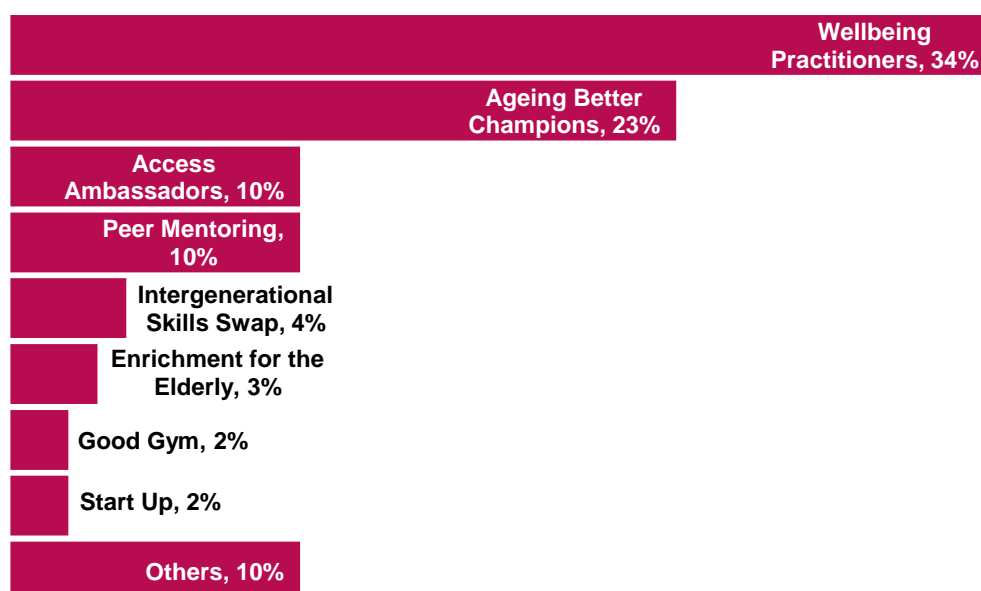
Wellbeing Practitioners, 34%

Ageing Better Champions, 23%

Access Ambassadors, 10%

Peer Mentoring, 10%

Intergenerational Skills Swap, 4%

Enrichment for the Elderly, 3%

Good Gym, 2%

Start Up, 2%

Others, 10%